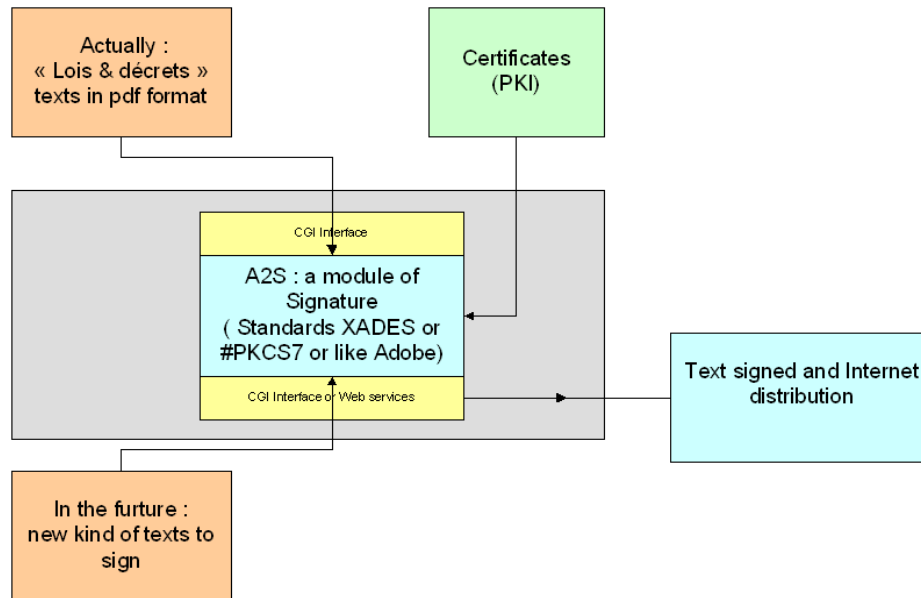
Actually :
« Lois & décrets » texts in pdf format

Certificates (PKI)

CGI Interface

A2S : a module of Signature
( Standards XADES or #PKCS7 or like Adobe)

CGI Interface or Web services

Text signed and Internet distribution

In the furture :
new kind of texts to sign